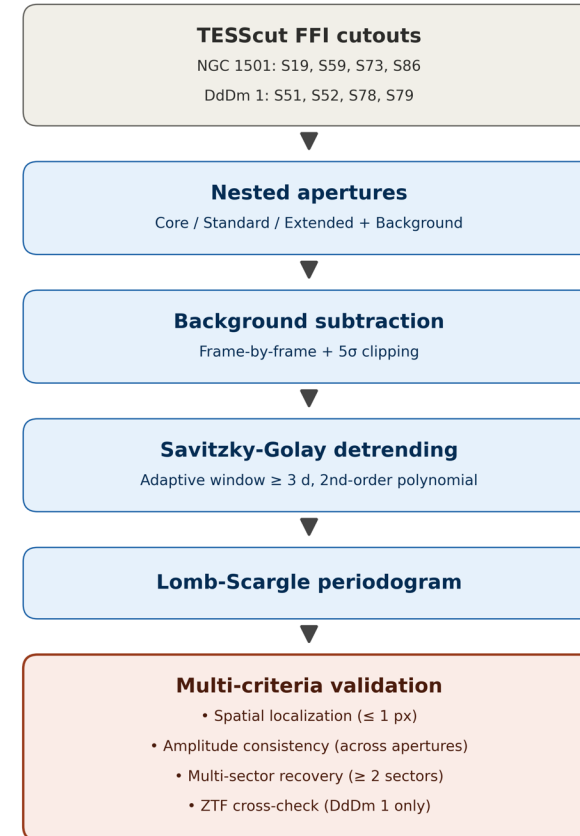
TESScut FFI cutouts
NGC 1501: S19, S59, S73, S86
DdDm 1: S51, S52, S78, S79

Nested apertures
Core / Standard / Extended + Background

Background subtraction
Frame-by-frame + 5σ clipping

Savitzky-Golay detrending
Adaptive window ≥ 3 d, 2nd-order polynomial

Lomb-Scargle periodogram

Multi-criteria validation
• Spatial localization (≤ 1 px)
• Amplitude consistency (across apertures)
• Multi-sector recovery (≥ 2 sectors)
• ZTF cross-check (DdDm 1 only)